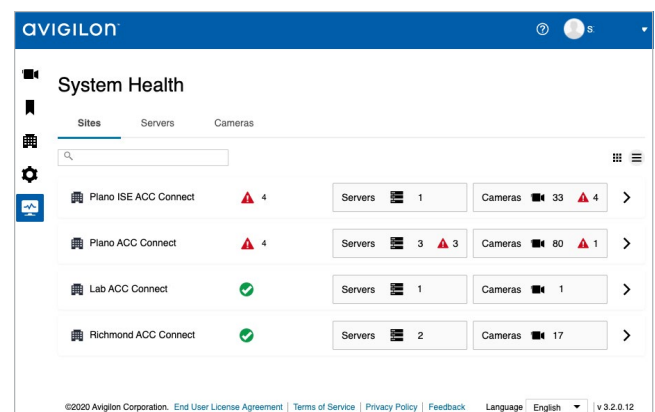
avigilon

S

System Health

Sites Servers Cameras

| | | | |
|---|---|---|---|
| Plano ISE ACC Connect | 4 | Servers 1 | Cameras 33 4 |
| Plano ACC Connect | 4 | Servers 3 3 | Cameras 80 1 |
| Lab ACC Connect | | Servers 1 | Cameras 1 |
| Richmond ACC Connect | | Servers 2 | Cameras 17 |

©2020 Avigilon Corporation. End User License Agreement | Terms of Service | Privacy Policy | Feedback Language English | v 3.2.0.12